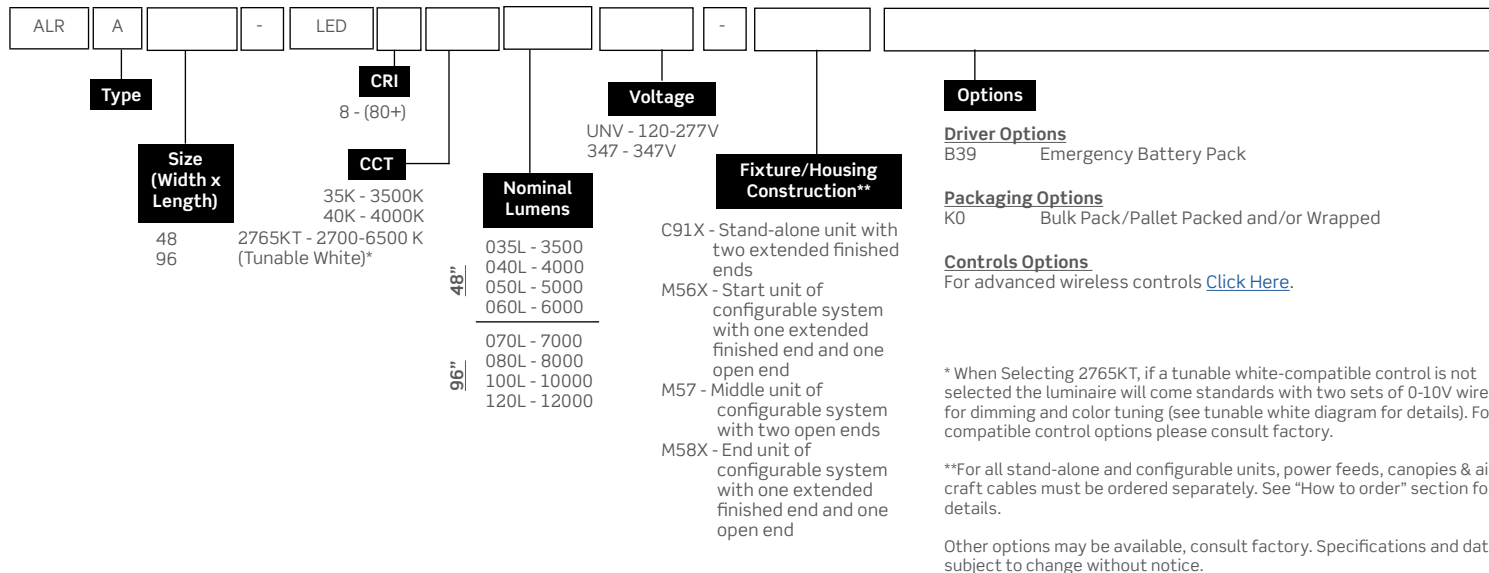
ALR | A | | - | LED | | | | | - | |

Type

Size (Width x Length)

48
96

CRI

8 - (80+)

CCT

35K - 3500K
40K - 4000K
2765KT - 2700-6500 K (Tunable White)*

Nominal Lumens

48"
035L - 3500
040L - 4000
050L - 5000
060L - 6000

96"
070L - 7000
080L - 8000
100L - 10000
120L - 12000

Voltage

UNV - 120-277V
347 - 347V

Fixture/Housing Construction**

C91X - Stand-alone unit with two extended finished ends
M56X - Start unit of configurable system with one extended finished end and one open end
M57 - Middle unit of configurable system with two open ends
M58X - End unit of configurable system with one extended finished end and one open end

Options

Driver Options
B39 Emergency Battery Pack

Packaging Options
K0 Bulk Pack/Pallet Packed and/or Wrapped

Controls Options
For advanced wireless controls Click Here.

* When Selecting 2765KT, if a tunable white-compatible control is not selected the luminaire will come standards with two sets of 0-10V wire for dimming and color tuning (see tunable white diagram for details). Fo compatible control options please consult factory.

**For all stand-alone and configurable units, power feeds, canopies & ai craft cables must be ordered separately. See "How to order" section fo details.

Other options may be available, consult factory. Specifications and dat subject to change without notice.